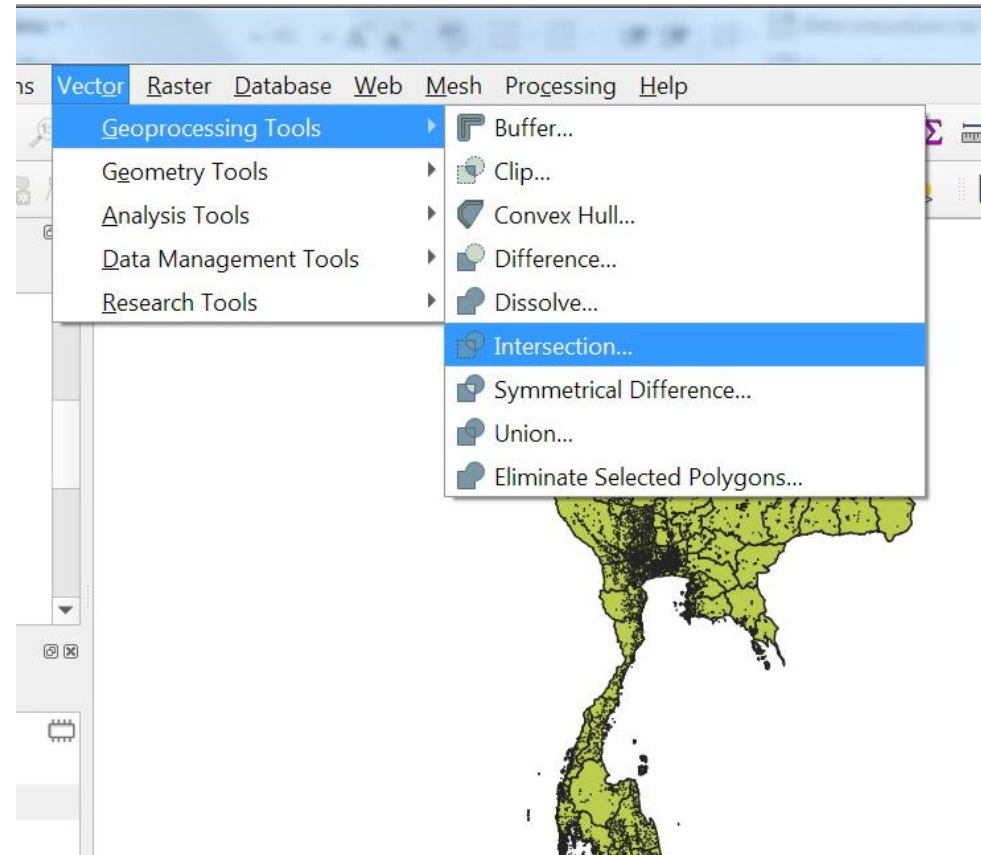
ns Vector Raster Database Web Mesh Processing Help

Geoprocessing Tools
Geometry Tools
Analysis Tools
Data Management Tools
Research Tools

Buffer...
Clip...
Convex Hull...
Difference...
Dissolve...
Intersection...
Symmetrical Difference...
Union...
Eliminate Selected Polygons...